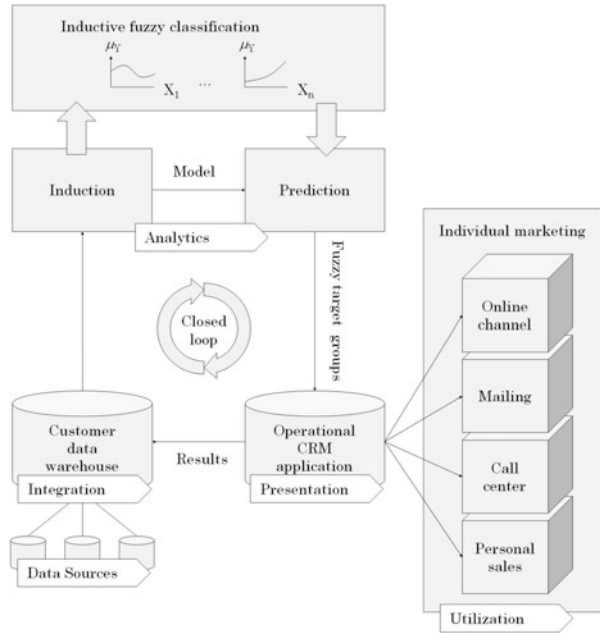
Inductive fuzzy classification

$\mu_Y$

$X_1$

...

$\mu_Y$

$X_n$

Induction

Model

Prediction

Analytics

Fuzzy target groups

Individual marketing

Closed loop

Online channel

Mailing

Customer data warehouse

Results

Operational CRM application

Call center

Integration

Presentation

Personal sales

Data Sources

Utilization